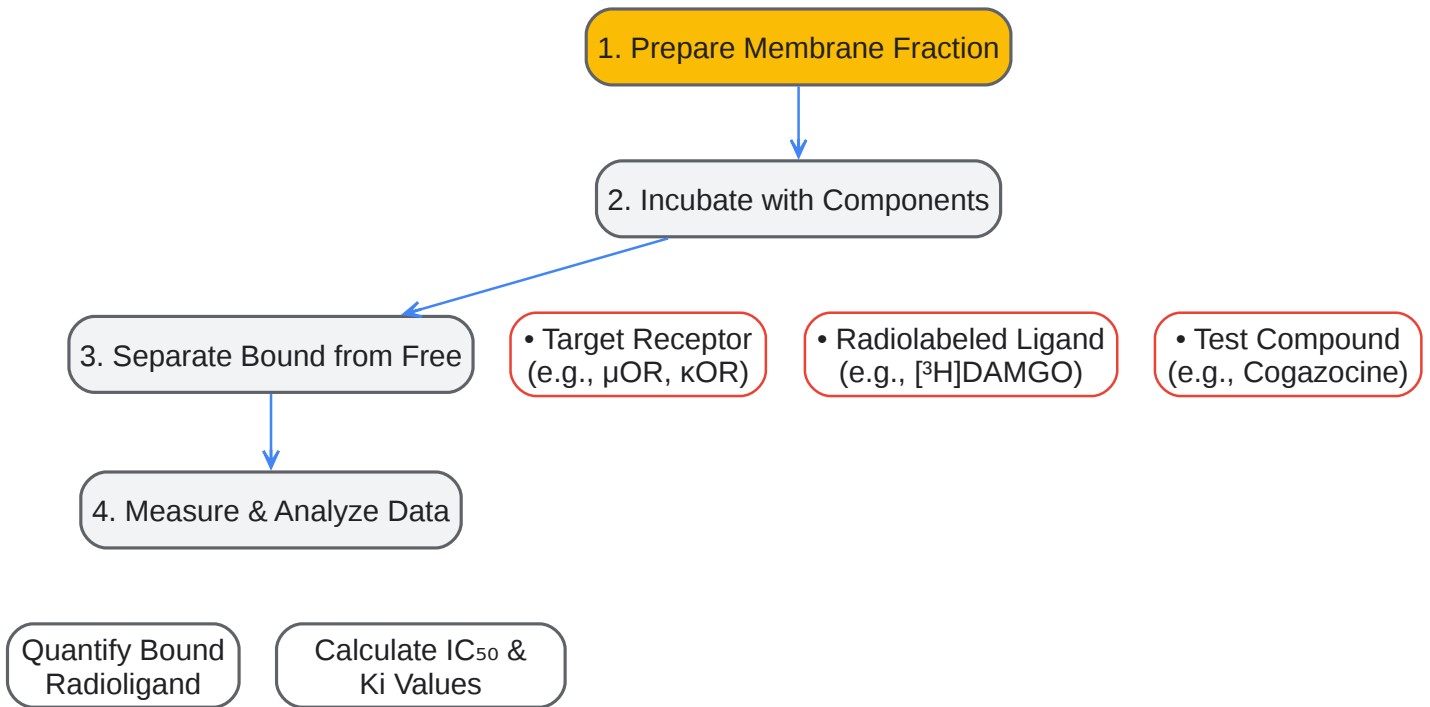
1. Prepare Membrane Fraction

2. Incubate with Components

3. Separate Bound from Free

• Target Receptor (e.g., μOR, κOR)

• Radiolabeled Ligand (e.g., [³H]DAMGO)

• Test Compound (e.g., Cogazocine)

4. Measure & Analyze Data

Quantify Bound Radioligand

Calculate $IC_{50}$ & Ki Values